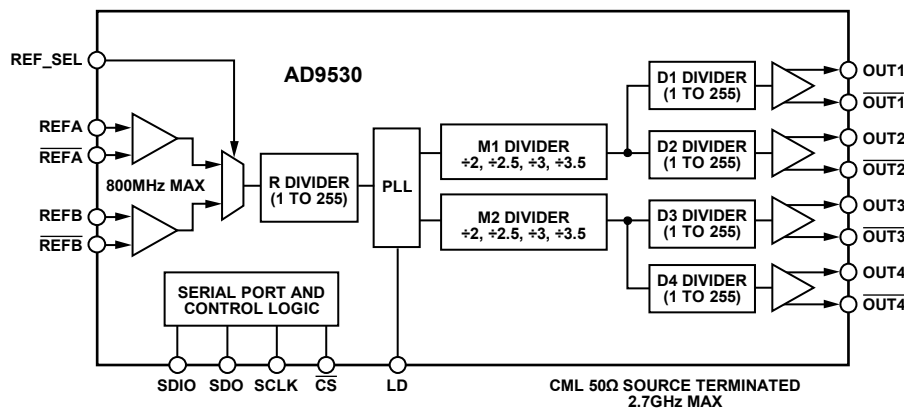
REF_SEL

AD9530

REFA

$\overline{REFA}$

800MHz MAX

REFB

$\overline{REFB}$

R DIVIDER (1 TO 255)

PLL

M1 DIVIDER ÷2, ÷2.5, ÷3, ÷3.5

M2 DIVIDER ÷2, ÷2.5, ÷3, ÷3.5

D1 DIVIDER (1 TO 255)

D2 DIVIDER (1 TO 255)

D3 DIVIDER (1 TO 255)

D4 DIVIDER (1 TO 255)

OUT1

$\overline{OUT1}$

OUT2

$\overline{OUT2}$

OUT3

$\overline{OUT3}$

OUT4

$\overline{OUT4}$

SERIAL PORT AND CONTROL LOGIC

SDIO SDO SCLK $\overline{CS}$ LD

CML 50Ω SOURCE TERMINATED 2.7GHz MAX